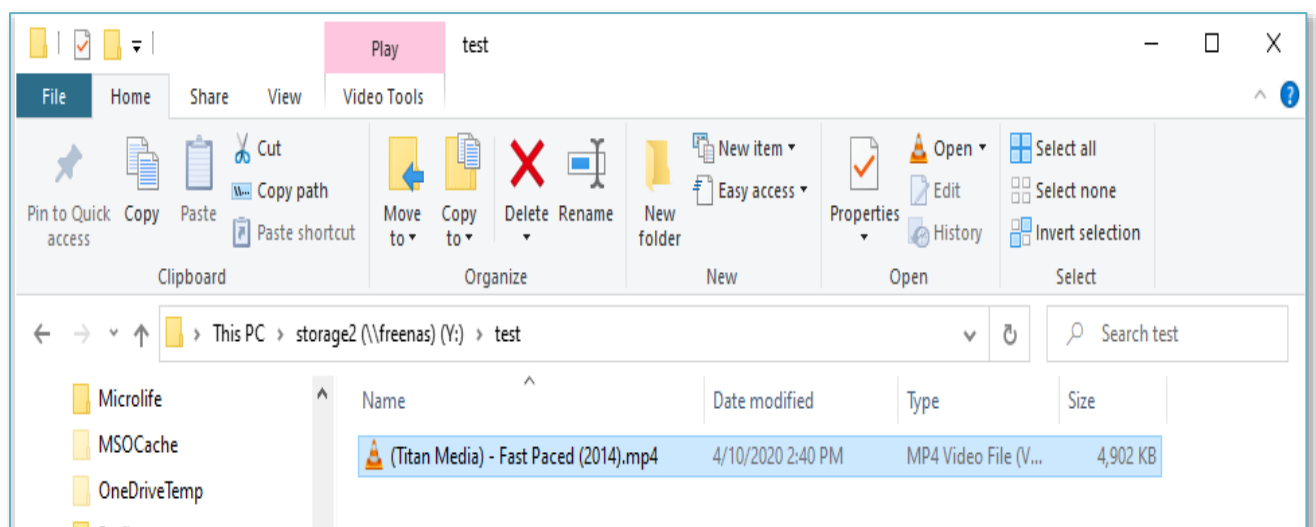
Play
test
File
Home
Share
View
Video Tools
Pin to Quick access
Copy
Paste
Cut
Copy path
Paste shortcut
Clipboard
Move to
Copy to
Delete
Rename
Organize
New folder
New item
Easy access
New
Properties
Open
Edit
History
Open
Select all
Select none
Invert selection
Select
This PC › storage2 (\\freenas) (Y:) › test
Search test
Microlife
MSOCache
OneDriveTemp
| Name | Date modified | Type | Size |
|---|---|---|---|
| (Titan Media) - Fast Paced (2014).mp4 | 4/10/2020 2:40 PM | MP4 Video File (V... | 4,902 KB |